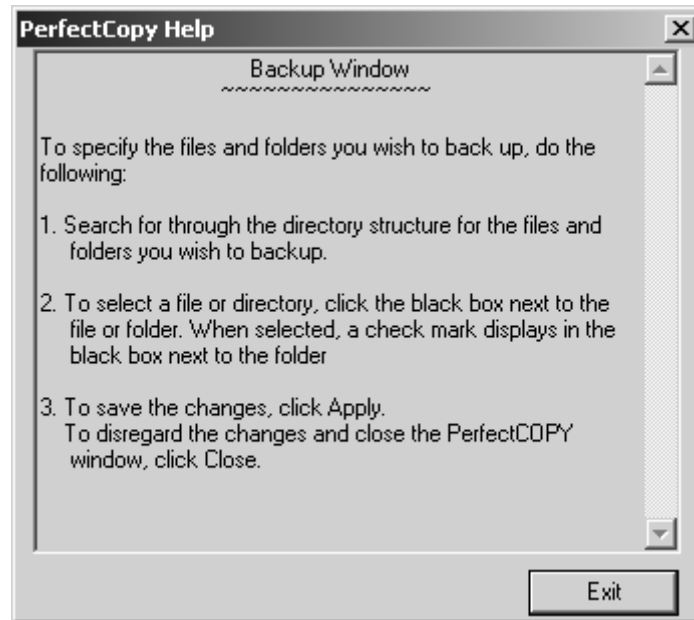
PerfectCopy Help

Backup Window
~~~~~~~~~~~~~~~~~~

To specify the files and folders you wish to back up, do the following:

1. Search for through the directory structure for the files and folders you wish to backup.

2. To select a file or directory, click the black box next to the file or folder. When selected, a check mark displays in the black box next to the folder

3. To save the changes, click Apply.
To disregard the changes and close the PerfectCOPY window, click Close.

Exit